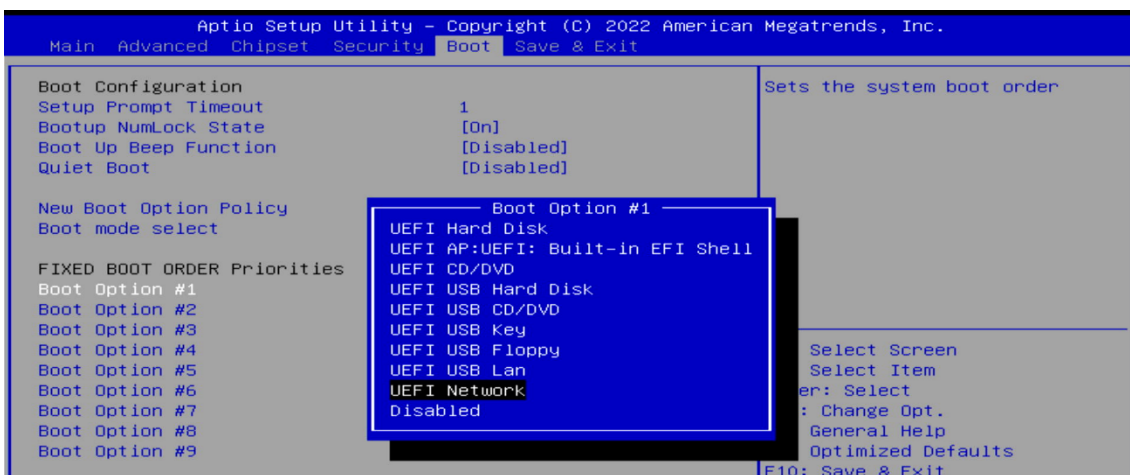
Aptio Setup Utility – Copyright (C) 2022 American Megatrends, Inc.
Main Advanced Chipset Security Boot Save & Exit

Boot Configuration
Setup Prompt Timeout 1
Bootup NumLock State [On]
Boot Up Beep Function [Disabled]
Quiet Boot [Disabled]

New Boot Option Policy
Boot mode select

FIXED BOOT ORDER Priorities
Boot Option #1
Boot Option #2
Boot Option #3
Boot Option #4
Boot Option #5
Boot Option #6
Boot Option #7
Boot Option #8
Boot Option #9

Boot Option #1
UEFI Hard Disk
UEFI AP:UEFI: Built-in EFI Shell
UEFI CD/DVD
UEFI USB Hard Disk
UEFI USB CD/DVD
UEFI USB Key
UEFI USB Floppy
UEFI USB Lan
UEFI Network
Disabled

Sets the system boot order

Select Screen
Select Item
er: Select
: Change Opt.
General Help
Optimized Defaults
F10: Save & Exit